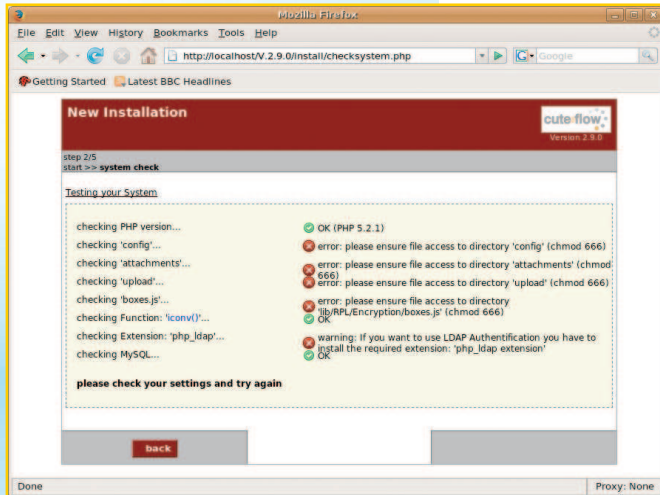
Mozilla Firefox

File Edit View History Bookmarks Tools Help

http://localhost/V.2.9.0/install/checksystem.php

Google

Getting Started Latest BBC Headlines

New Installation

cuteflow Version 2.9.0

step 2/5
start >> system check

Testing your System

| | |
|---|---|
| checking PHP version... | OK (PHP 5.2.1) |
| checking 'config'... | error: please ensure file access to directory 'config' (chmod 666) |
| checking 'attachments'... | error: please ensure file access to directory 'attachments' (chmod 666) |
| checking 'upload'... | error: please ensure file access to directory 'upload' (chmod 666) |
| checking 'boxes.js'... | error: please ensure file access to directory 'lib/RPL/Encryption/boxes.js' (chmod 666) |
| checking Function: 'iconv()'... | OK |
| checking Extension: 'php_ldap'... | warning: If you want to use LDAP Authentification you have to install the required extension: 'php_ldap extension' |
| checking MySQL... | OK |

please check your settings and try again

back

Done

Proxy: None